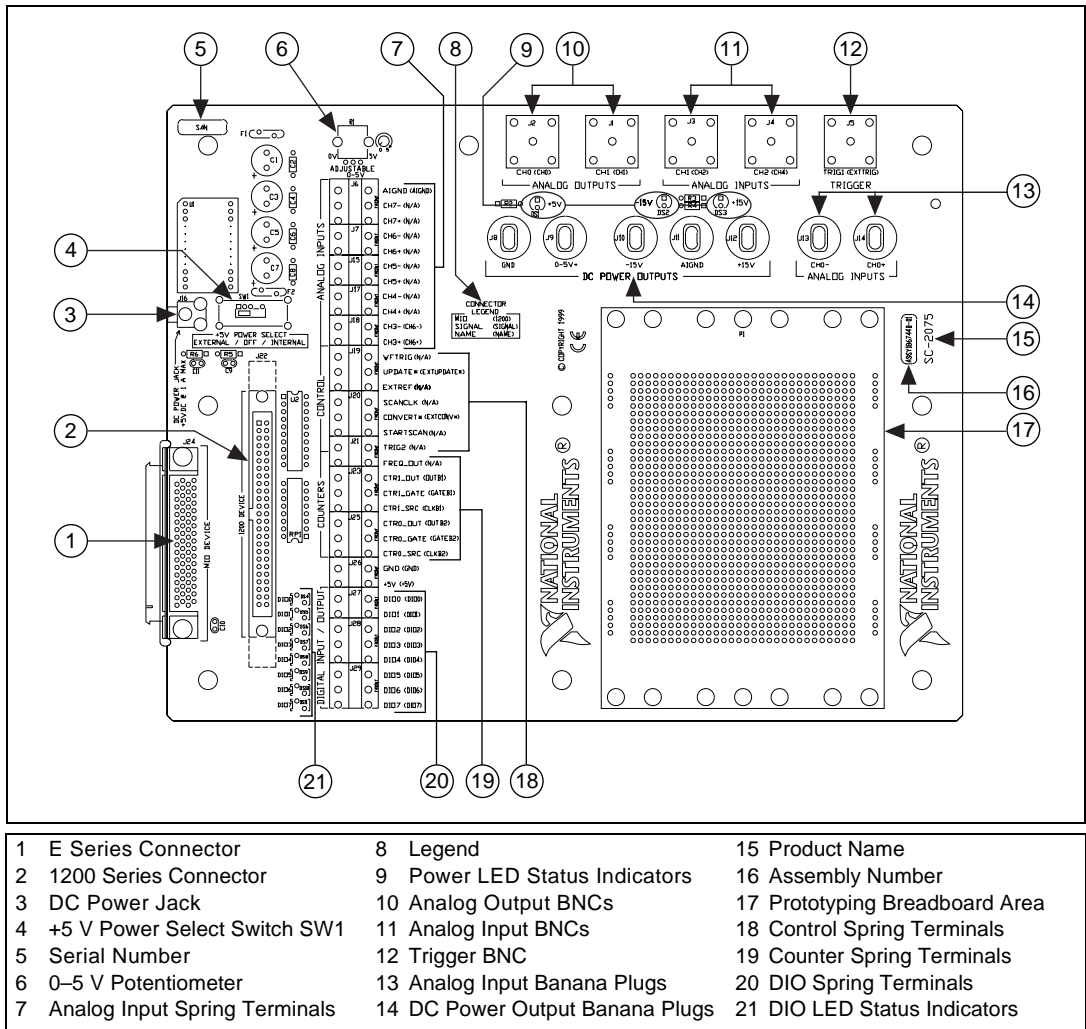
5 6 7 8 9 10 11 12

S/N

F1

C1 C3 C5 C7

R1

0V 5V

ADJUSTABLE 0-5V

J6 J7 J15 J17 J18 J19 J20 J21 J23 J25 J26 J27 J28 J29

AIGND (AIGND)
CH7- (N/A)
CH7+ (N/A)
CH6- (N/A)
CH6+ (N/A)
CH5- (N/A)
CH5+ (N/A)
CH4- (N/A)
CH4+ (N/A)
CH3- (CH6-)
CH3+ (CH6+)
WFTRIG (N/A)
UPDATE* (EXTUPDATE*)
EXTREF (N/A)
SCANCLK (N/A)
CONVERT* (EXTCONV*)
STARTSCAN (N/A)
TRIG2 (N/A)
FREQ_OUT (N/A)
CTR1_OUT (OUTB1)
CTR1_GATE (GATEB1)
CTR1_SRC (CLKB1)
CTR0_OUT (OUTB2)
CTR0_GATE (GATEB2)
CTR0_SRC (CLKB2)
GND (GND)
+5V (+5V)
DIO0 (DIOB)
DIO1 (DIOB)
DIO2 (DIOB)
DIO3 (DIOB)
DIO4 (DIOB)
DIO5 (DIOB)
DIO6 (DIOB)
DIO7 (DIOB)

ANALOG INPUTS
CONTROL
COUNTERS
DIGITAL INPUT / OUTPUT

J2 J1 J3 J4 J5
CH0 (CH0) CH1 (CH1) ANALOG OUTPUTS
CH1 (CH2) CH2 (CH4) ANALOG INPUTS
TRIG1 (EXTTRIG) TRIGGER

DS1 +5V -15V DS2 DS3 +15V

J8 GND J9 0-5V+ J10 -15V J11 AIGND J12 +15V
DC POWER OUTPUTS

J13 CH0- J14 CH0+ ANALOG INPUTS

CONNECTOR LEGEND
MIO (1200)
SIGNAL (SIGNAL)
NAME (NAME)

13 4 3 14 15 16 17 2 1

J16 SW1
+5V POWER SELECT
EXTERNAL / OFF / INTERNAL

DC POWER JACK +5VDC @ 1 A MAX

J22 1200 DEVICE
J24 MIO DEVICE

© COPYRIGHT 1999

P1

SC-2075

NATIONAL INSTRUMENTS ®

21 20 19 18

1 E Series Connector
2 1200 Series Connector
3 DC Power Jack
4 +5 V Power Select Switch SW1
5 Serial Number
6 0–5 V Potentiometer
7 Analog Input Spring Terminals
8 Legend
9 Power LED Status Indicators
10 Analog Output BNCs
11 Analog Input BNCs
12 Trigger BNC
13 Analog Input Banana Plugs
14 DC Power Output Banana Plugs
15 Product Name
16 Assembly Number
17 Prototyping Breadboard Area
18 Control Spring Terminals
19 Counter Spring Terminals
20 DIO Spring Terminals
21 DIO LED Status Indicators